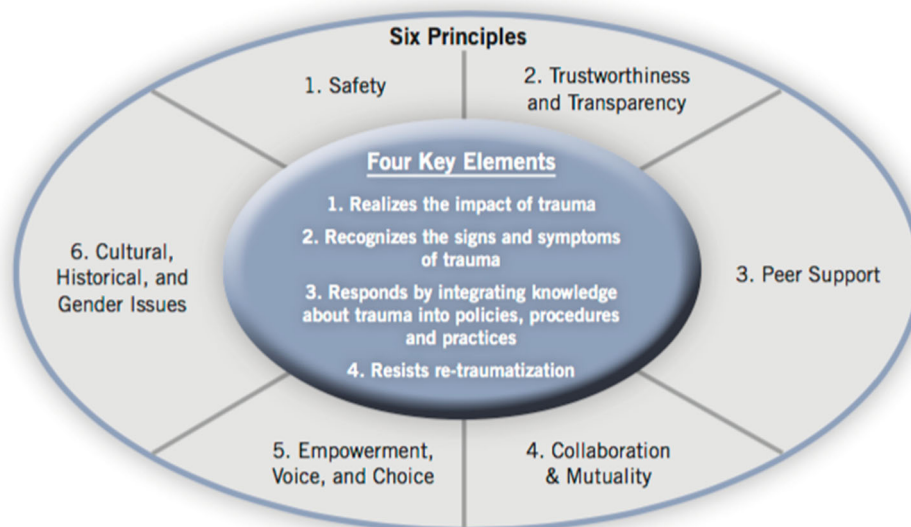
Six Principles

1. Safety

2. Trustworthiness and Transparency

Four Key Elements

1. Realizes the impact of trauma

2. Recognizes the signs and symptoms of trauma

3. Responds by integrating knowledge about trauma into policies, procedures and practices

4. Resists re-traumatization

6. Cultural, Historical, and Gender Issues

3. Peer Support

5. Empowerment, Voice, and Choice

4. Collaboration & Mutuality